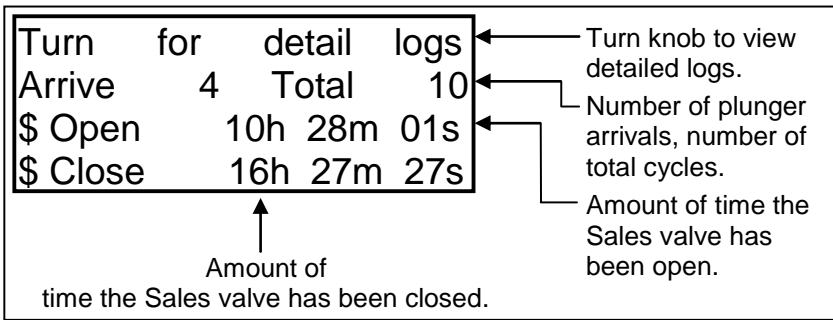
Turn for detail logs
Arrive 4 Total 10
\$ Open 10h 28m 01s
\$ Close 16h 27m 27s

Turn knob to view detailed logs.

Number of plunger arrivals, number of total cycles.

Amount of time the Sales valve has been open.

Amount of time the Sales valve has been closed.